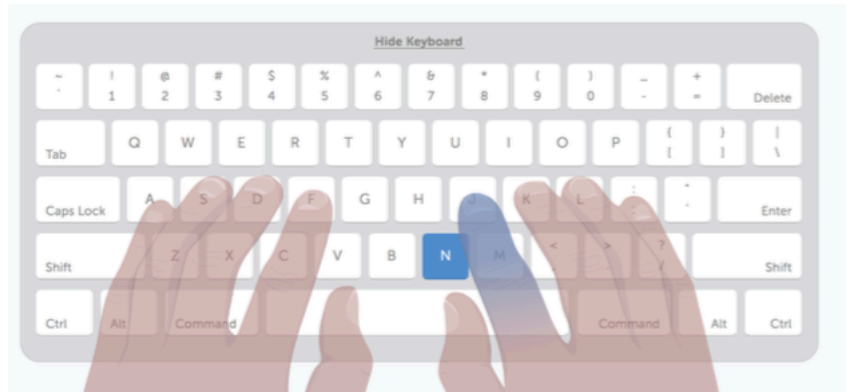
Hide Keyboard

~ ` ! 1 @ 2 # 3 $ 4 % 5 ^ 6 & 7 * 8 ( 9 ) 0 _ - + = Delete

Tab Q W E R T Y U I O P { [ } ] | \

Caps Lock A S D F G H J K L : ; " ' Enter

Shift Z X C V B N M < , > . ? / Shift

Ctrl Alt Command Command Alt Ctrl